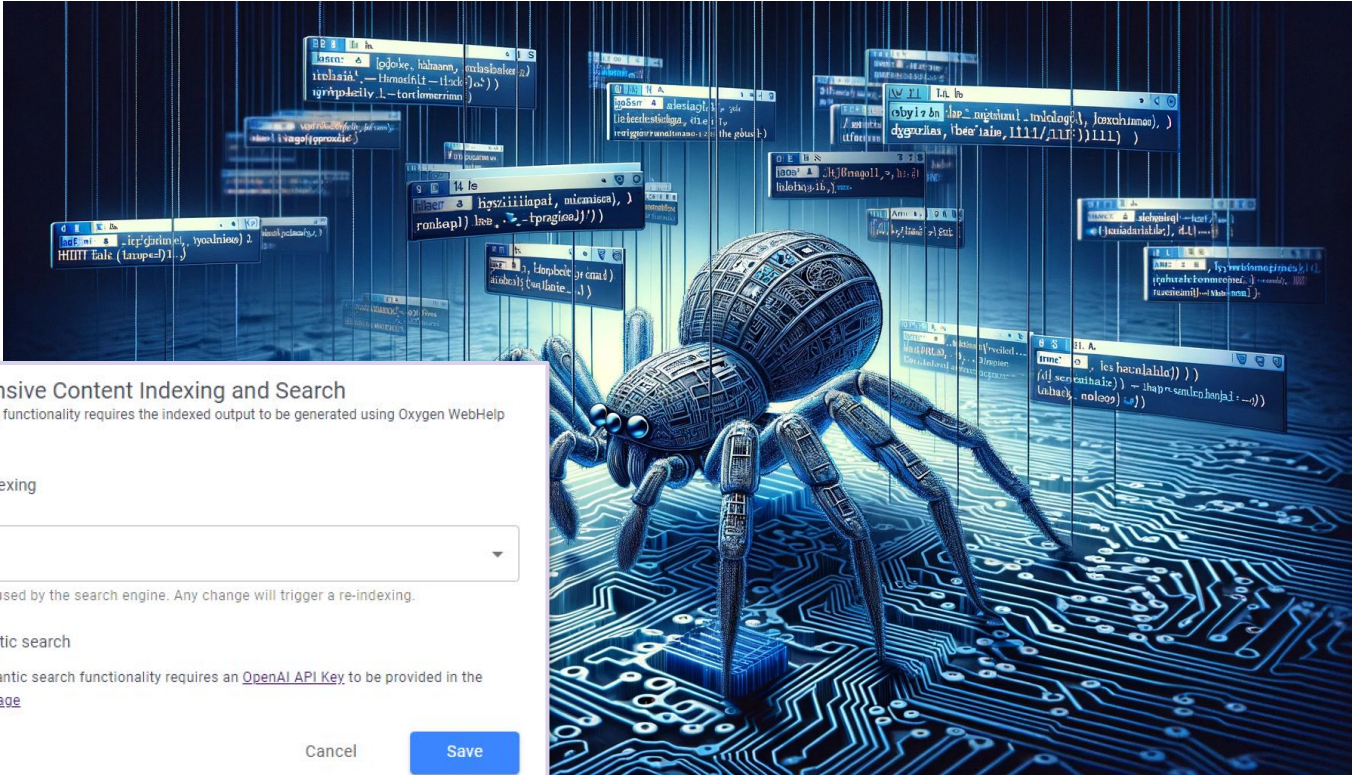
nsive Content Indexing and Search
functionality requires the indexed output to be generated using Oxygen WebHelp

exing

used by the search engine. Any change will trigger a re-indexing.

tic search

antic search functionality requires an OpenAI API Key to be provided in the
age

Cancel

Save